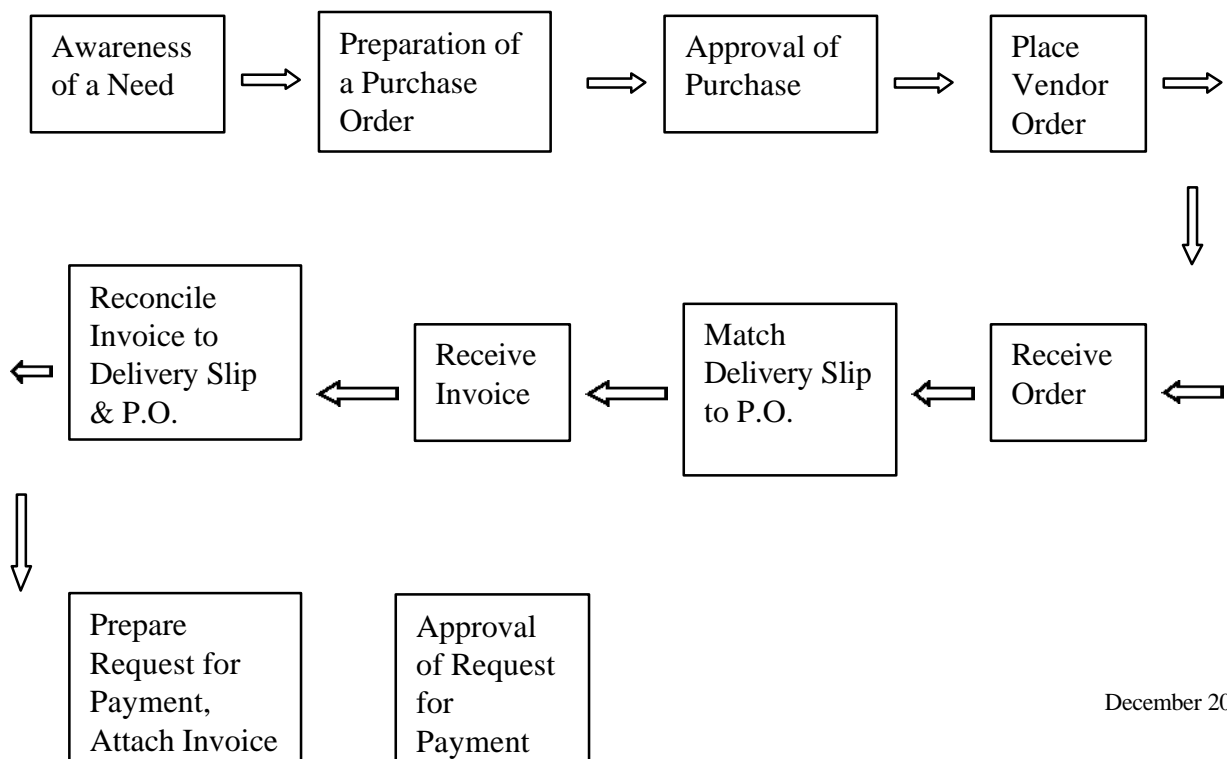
Awareness of a Need

Preparation of a Purchase Order

Approval of Purchase

Place Vendor Order

Receive Order

Match Delivery Slip to P.O.

Receive Invoice

Reconcile Invoice to Delivery Slip & P.O.

Prepare Request for Payment, Attach Invoice

Approval of Request for Payment

December 20